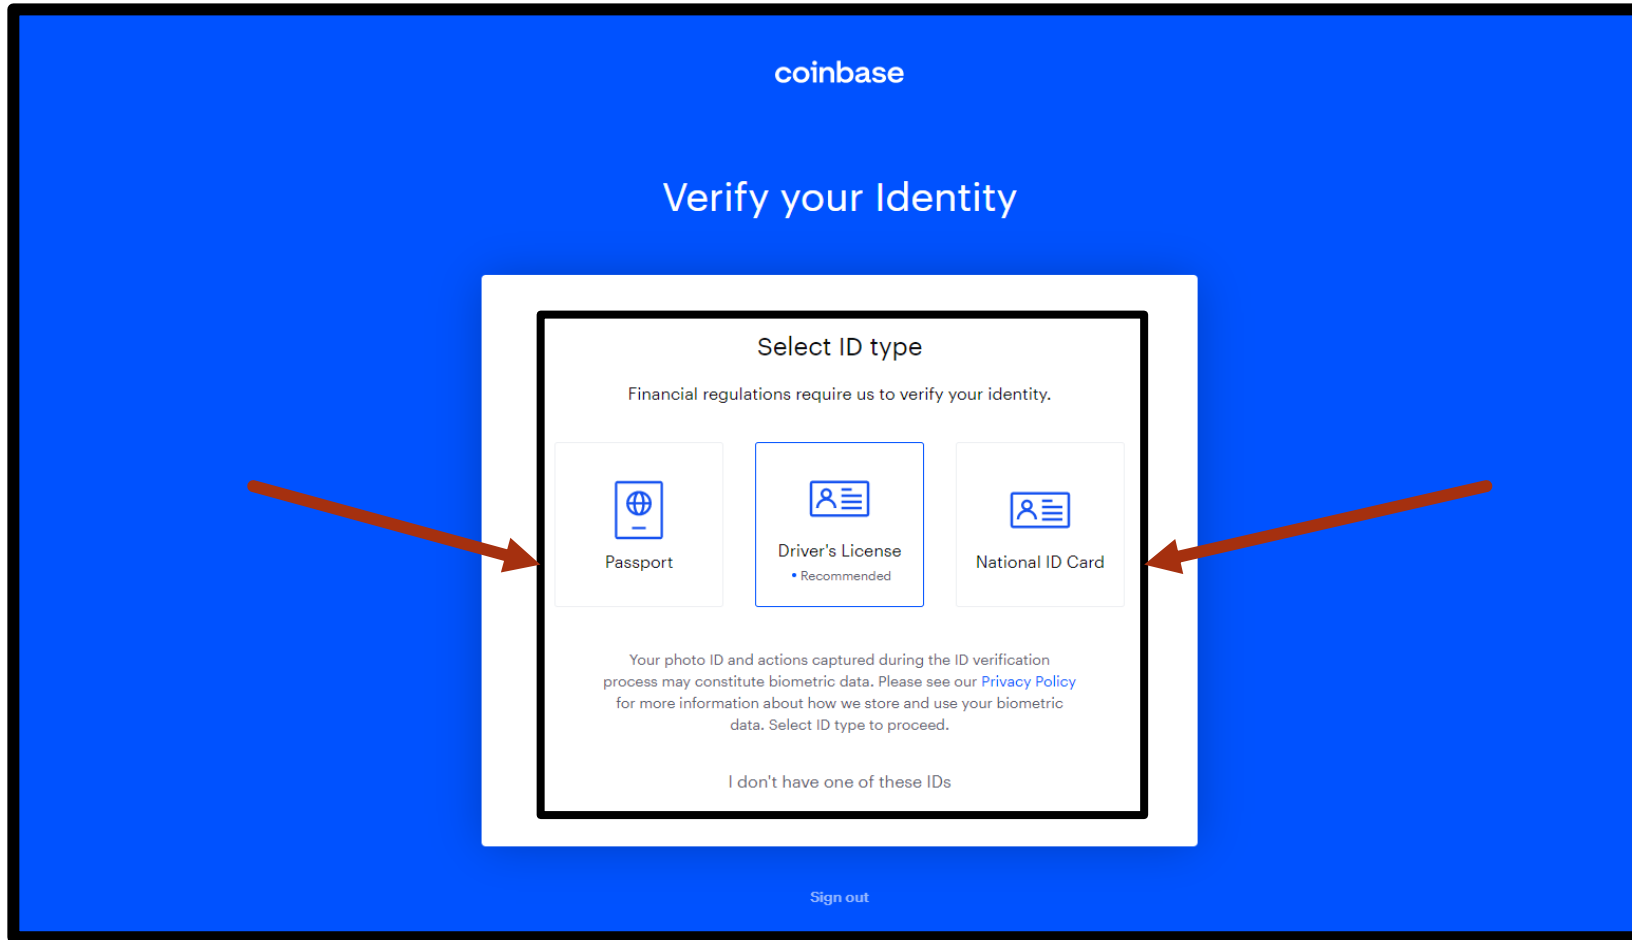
coinbase

Verify your Identity

Select ID type

Financial regulations require us to verify your identity.

Passport

Driver's License
• Recommended

National ID Card

Your photo ID and actions captured during the ID verification process may constitute biometric data. Please see our Privacy Policy for more information about how we store and use your biometric data. Select ID type to proceed.

I don't have one of these IDs

Sign out